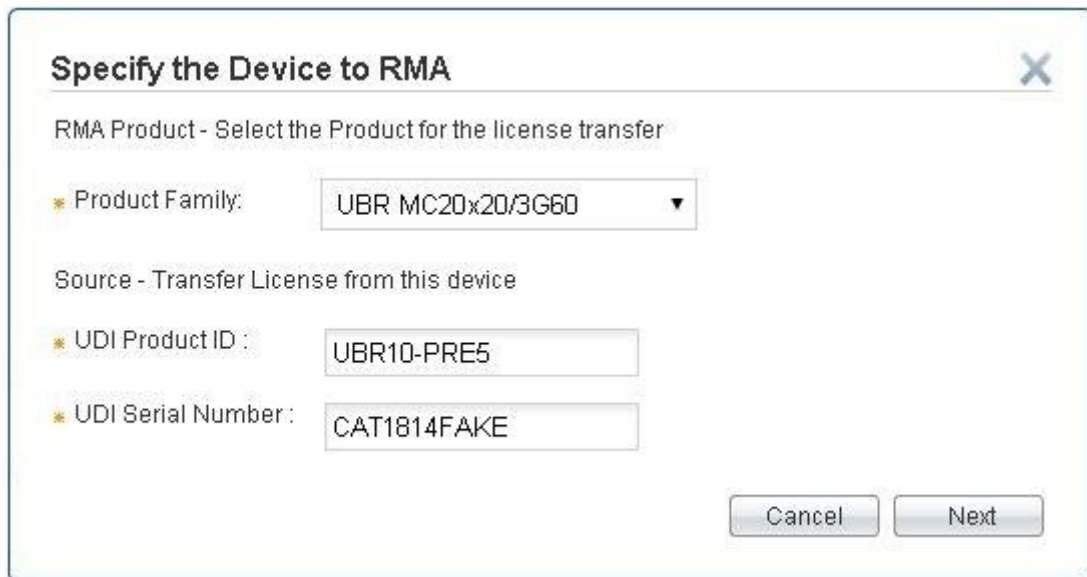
Specify the Device to RMA

RMA Product - Select the Product for the license transfer

* Product Family: UBR MC20x20/3G60

Source - Transfer License from this device

* UDI Product ID : UBR10-PRE5

* UDI Serial Number : CAT1814FAKE

Cancel Next